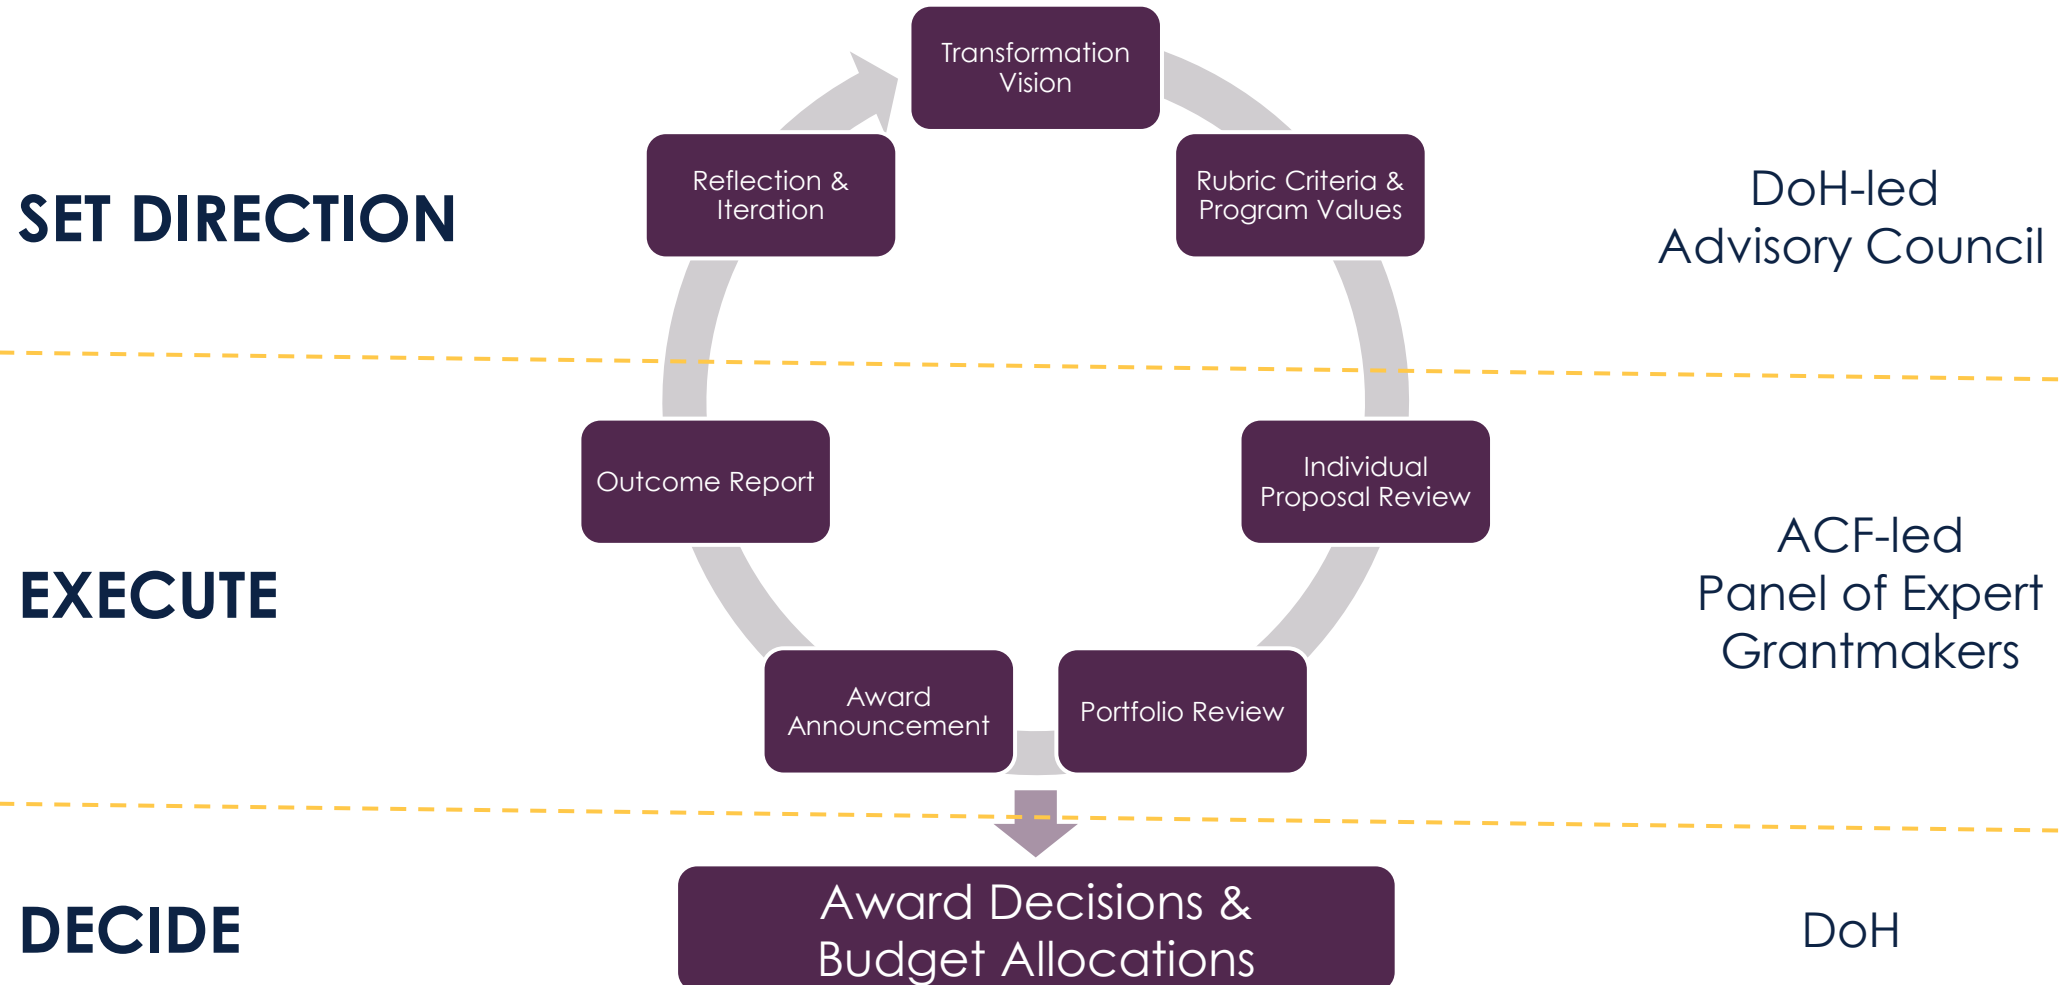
SET DIRECTION

Transformation Vision

Rubric Criteria & Program Values

Reflection & Iteration

DoH-led Advisory Council

EXECUTE

Outcome Report

Individual Proposal Review

Award Announcement

Portfolio Review

ACF-led Panel of Expert Grantmakers

DECIDE

Award Decisions & Budget Allocations

DoH